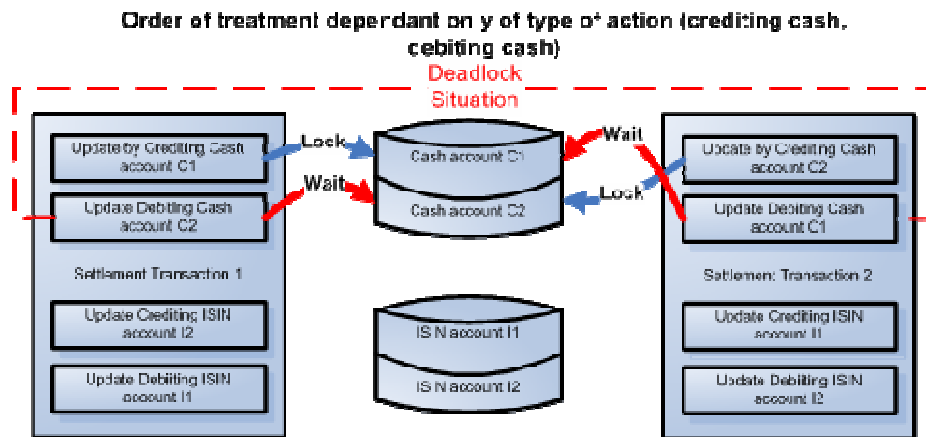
Order of treatment dependant on y of type of action (crediting cash, cebiting cash)

Deadlock Situation

Update by Crediting Cash account C1

Update Debiting Cash account C2

Settlement Transaction 1

Update Crediting ISIN account I2

Update Debiting ISIN account I1

Lock

Wait

Cash account C1

Cash account C2

ISIN account I1

ISIN account I2

Wait

Lock

Update by Crediting Cash account C2

Update Debiting Cash account C1

Settlement Transaction 2

Update Crediting ISIN account I1

Update Debiting ISIN account I2